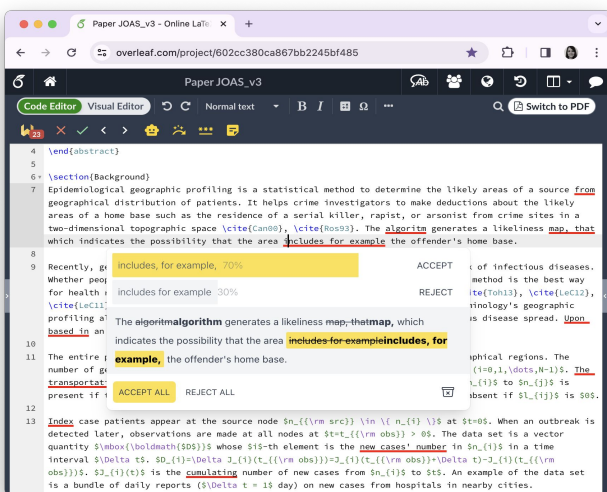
Paper JOAS_v3 - Online LaTe
overleaf.com/project/602cc380ca867bb2245bf485
Paper JOAS_v3
Code Editor Visual Editor
Normal text
B I
Switch to PDF
23

4 \end{abstract}
5
6 \section{Background}
7 Epidemiological geographic profiling is a statistical method to determine the likely areas of a source from geographical distribution of patients. It helps crime investigators to make deductions about the likely areas of a home base such as the residence of a serial killer, rapist, or arsonist from crime sites in a two-dimensional topographic space \cite{Can00}, \cite{Ros93}. The algoritm generates a likeliness map, that which indicates the possibility that the area includes for example the offender's home base.
8
9 Recently, ge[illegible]k of infectious diseases. Whether peop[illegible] method is the best way for health r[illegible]\cite{Toh13}, \cite{LeC12}, \cite{LeC11}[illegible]iminology's geographic profiling al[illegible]s disease spread. Upon based in an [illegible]
10
11 The entire p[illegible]graphical regions. The number of ge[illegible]{i} (i=0,1,\dots,N-1)$. The transportat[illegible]n_{i}$ to $n_{j}$ is present if t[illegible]if $l_{ij}$ is 0$.
12
13 Index case patients appear at the source node $n_{{\rm src}} \in \{ n_{i} \}$ at $t=0$. When an outbreak is detected later, observations are made at all nodes at $t=t_{{\rm obs}} > 0$. The data set is a vector quantity $\mbox{\boldmath{$D$}}$ whose $i$-th element is the new cases' number in $n_{i}$ in a time interval $\Delta t$. $D_{i}=\Delta J_{i}(t_{{\rm obs}})=J_{i}(t_{{\rm obs}}+\Delta t)-J_{i}(t_{{\rm obs}})$. $J_{i}(t)$ is the cumulating number of new cases from $n_{i}$ to $t$. An example of the data set is a bundle of daily reports ($\Delta t = 1$ day) on new cases from hospitals in nearby cities.

includes, for example, 70%
ACCEPT
includes for example 30%
REJECT
The algoritmalgorithm generates a likeliness map, thatmap, which indicates the possibility that the area includes for exampleincludes, for example, the offender's home base.
ACCEPT ALL
REJECT ALL